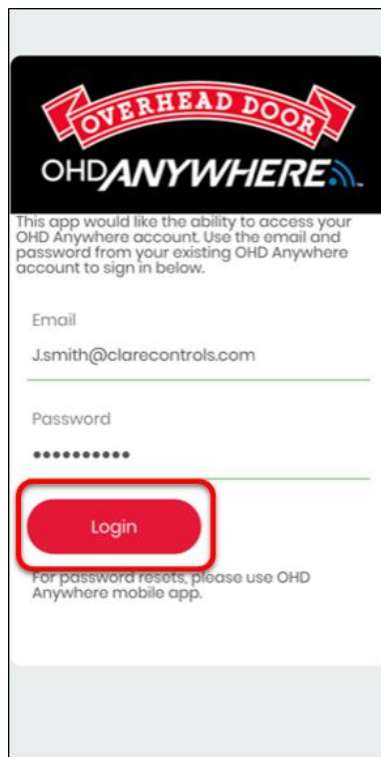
OVERHEAD DOOR
OHDANYWHERE

This app would like the ability to access your OHD Anywhere account. Use the email and password from your existing OHD Anywhere account to sign in below.

Email
J.smith@clarecontrols.com

Password
•••••••••••

Login

For password resets, please use OHD Anywhere mobile app.